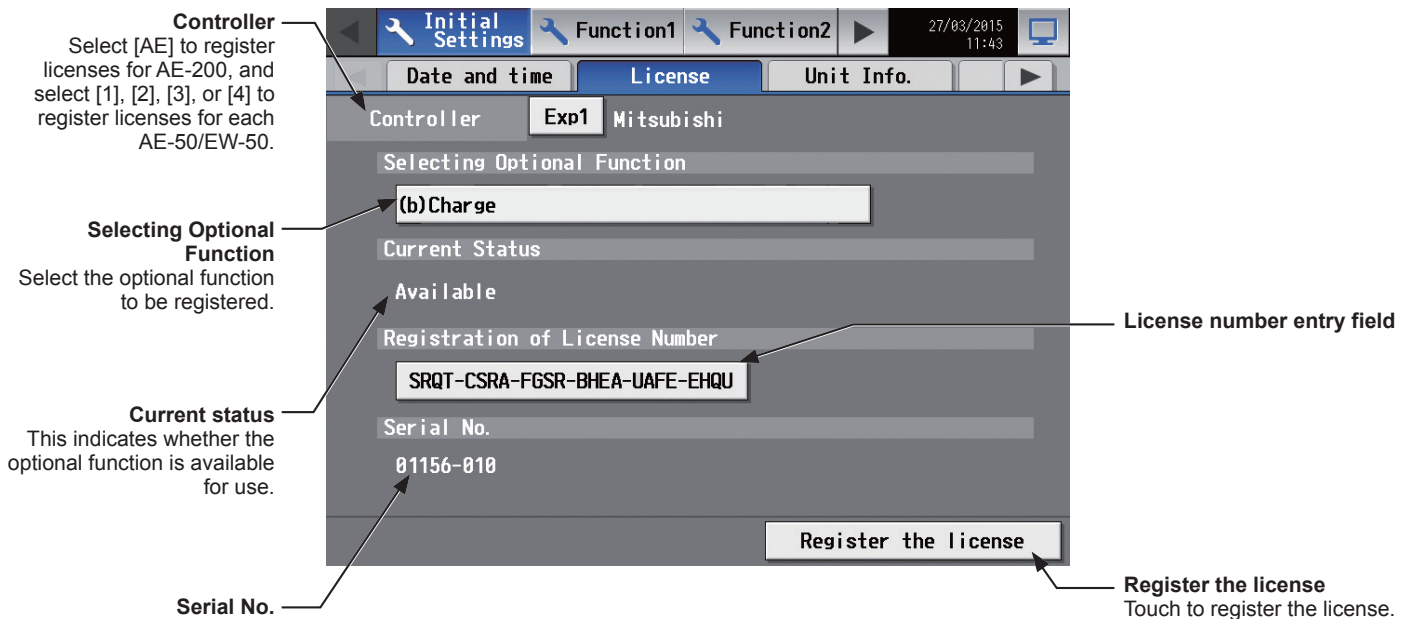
Controller
Select [AE] to register licenses for AE-200, and select [1], [2], [3], or [4] to register licenses for each AE-50/EW-50.

Selecting Optional Function
Select the optional function to be registered.

Current status
This indicates whether the optional function is available for use.

Serial No.

Initial Settings
Function1
Function2
27/03/2015 11:43

Date and time
License
Unit Info.

Controller
Exp1
Mitsubishi

Selecting Optional Function
(b)Charge

Current Status
Available

Registration of License Number
SRQT-CSRA-FGSR-BHEA-UAFE-EHQU

Serial No.
01156-010

Register the license

License number entry field

Register the license
Touch to register the license.